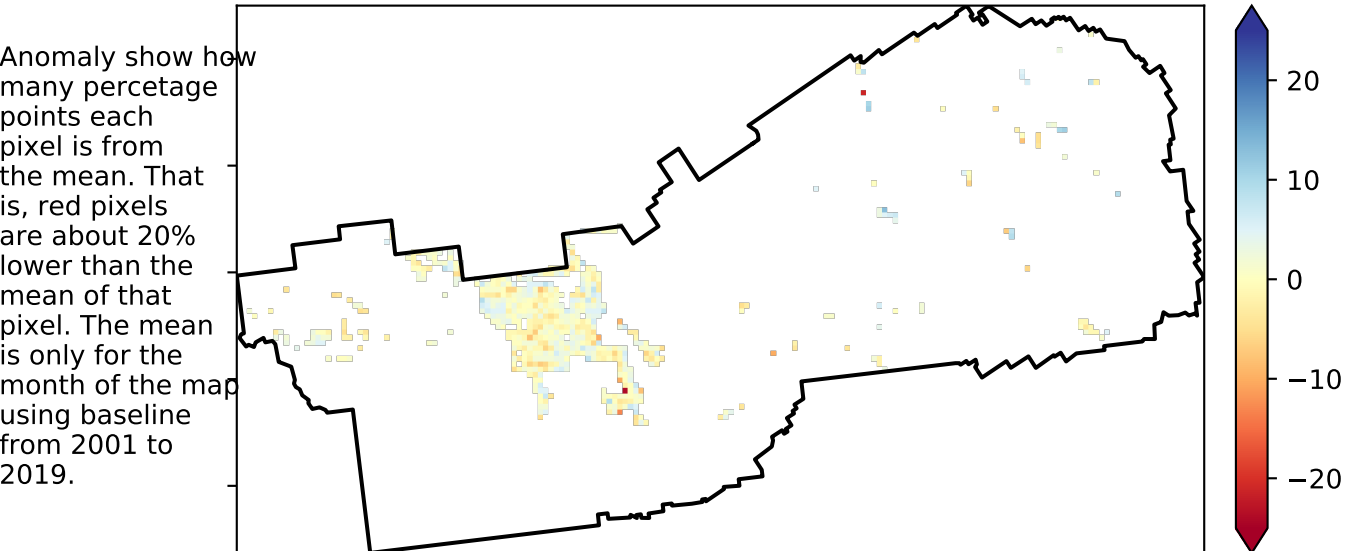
Anomaly show how many percetage points each pixel is from the mean. That is, red pixels are about 20% lower than the mean of that pixel. The mean is only for the month of the map using baseline from 2001 to 2019.

20
10
0
−10
−20